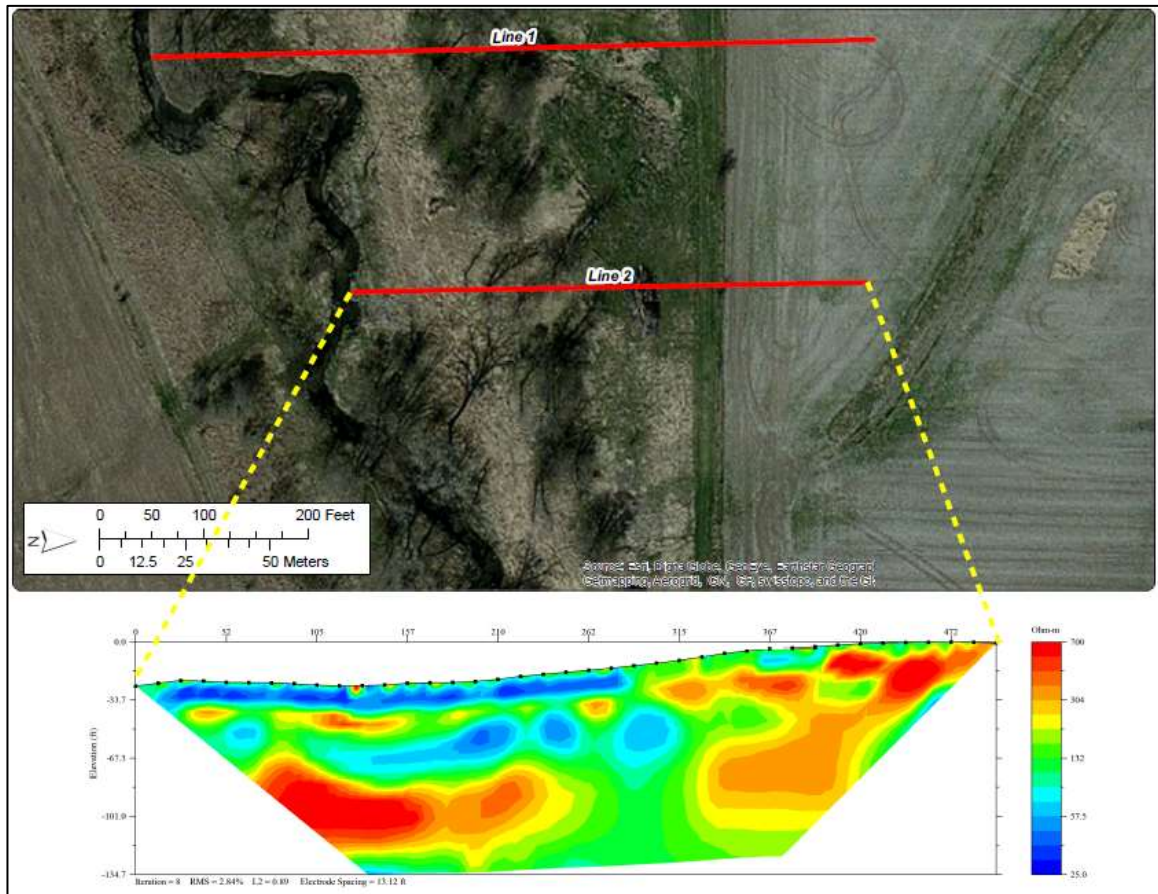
Line 1

Line 2

N

0 50 100 200 Feet

0 12.5 25 50 Meters

Source: Esri, DigitalGlobe, GeoEye, Earthstar Geographics, CNES/Airbus DS, USDA, USGS, AeroGRID, IGN, and the GIS User Community

0 52 105 157 210 262 315 367 420 472

0.0

-33.7

-67.3

-101.0

-134.7

Elevation (ft)

Ohm-m

700

304

132

57.5

25.0

Iteration = 8 RMS = 2.84% L2 = 0.89 Electrode Spacing = 13.12 ft